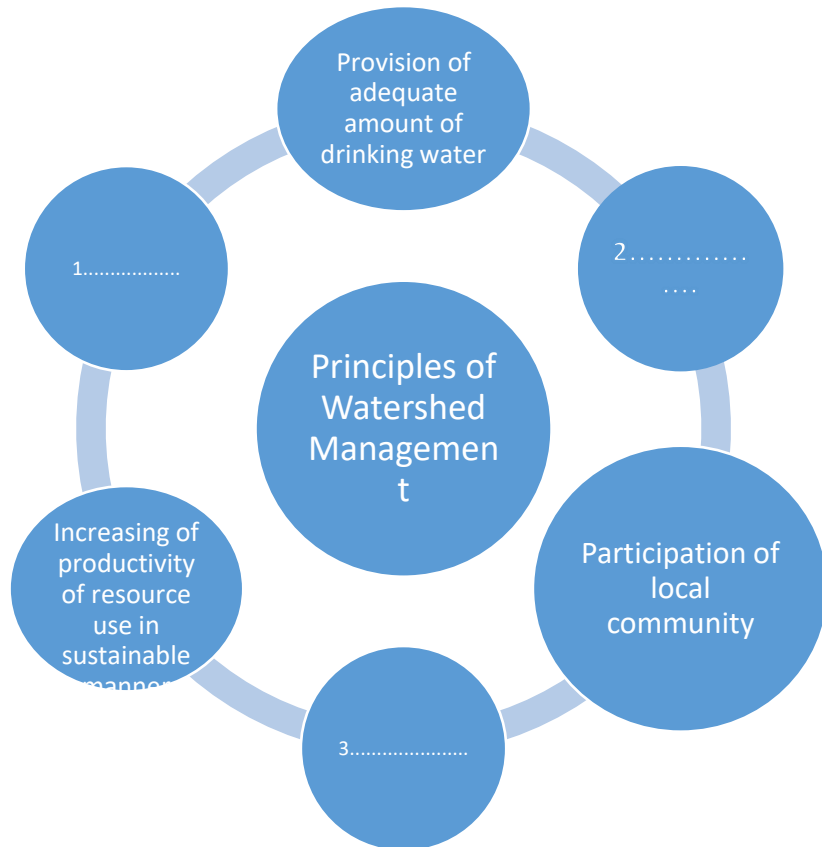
Provision of adequate amount of drinking water

2…………….

Participation of local community

3…………………

Increasing of productivity of resource use in sustainable manner

1……………..

Principles of Watershed Managemen t